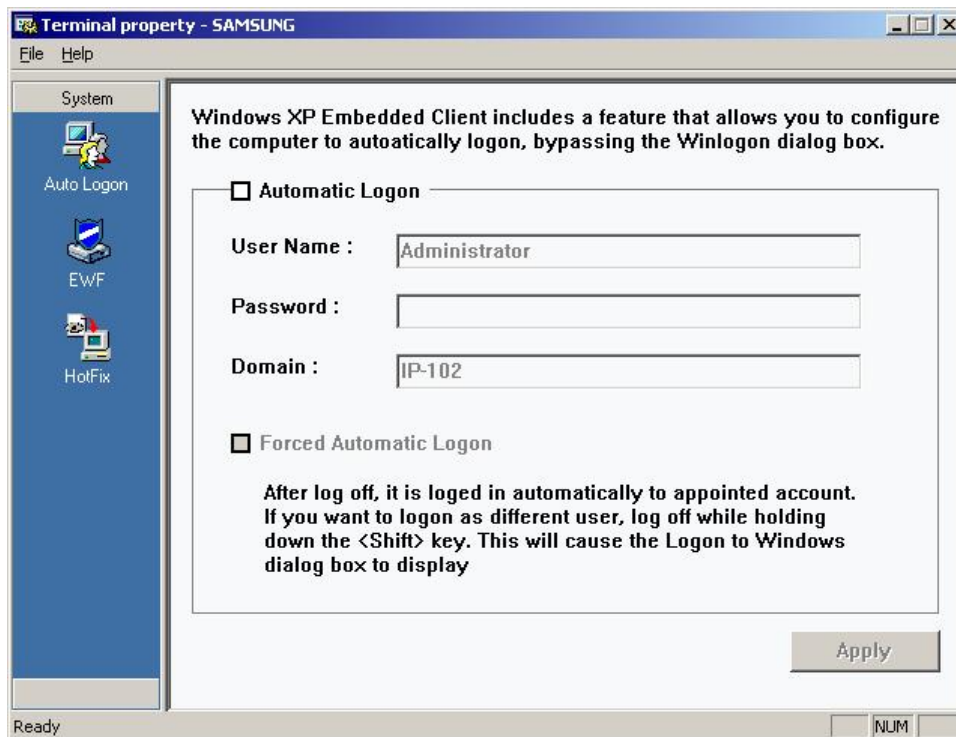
Terminal property - SAMSUNG

File Help

System

Auto Logon

EWF

HotFix

Windows XP Embedded Client includes a feature that allows you to configure the computer to autoatically logon, bypassing the Winlogon dialog box.

Automatic Logon

User Name : Administrator

Password :

Domain : IP-102

Forced Automatic Logon

After log off, it is loged in automatically to appointed account. If you want to logon as different user, log off while holding down the <Shift> key. This will cause the Logon to Windows dialog box to display

Apply

Ready

NUM